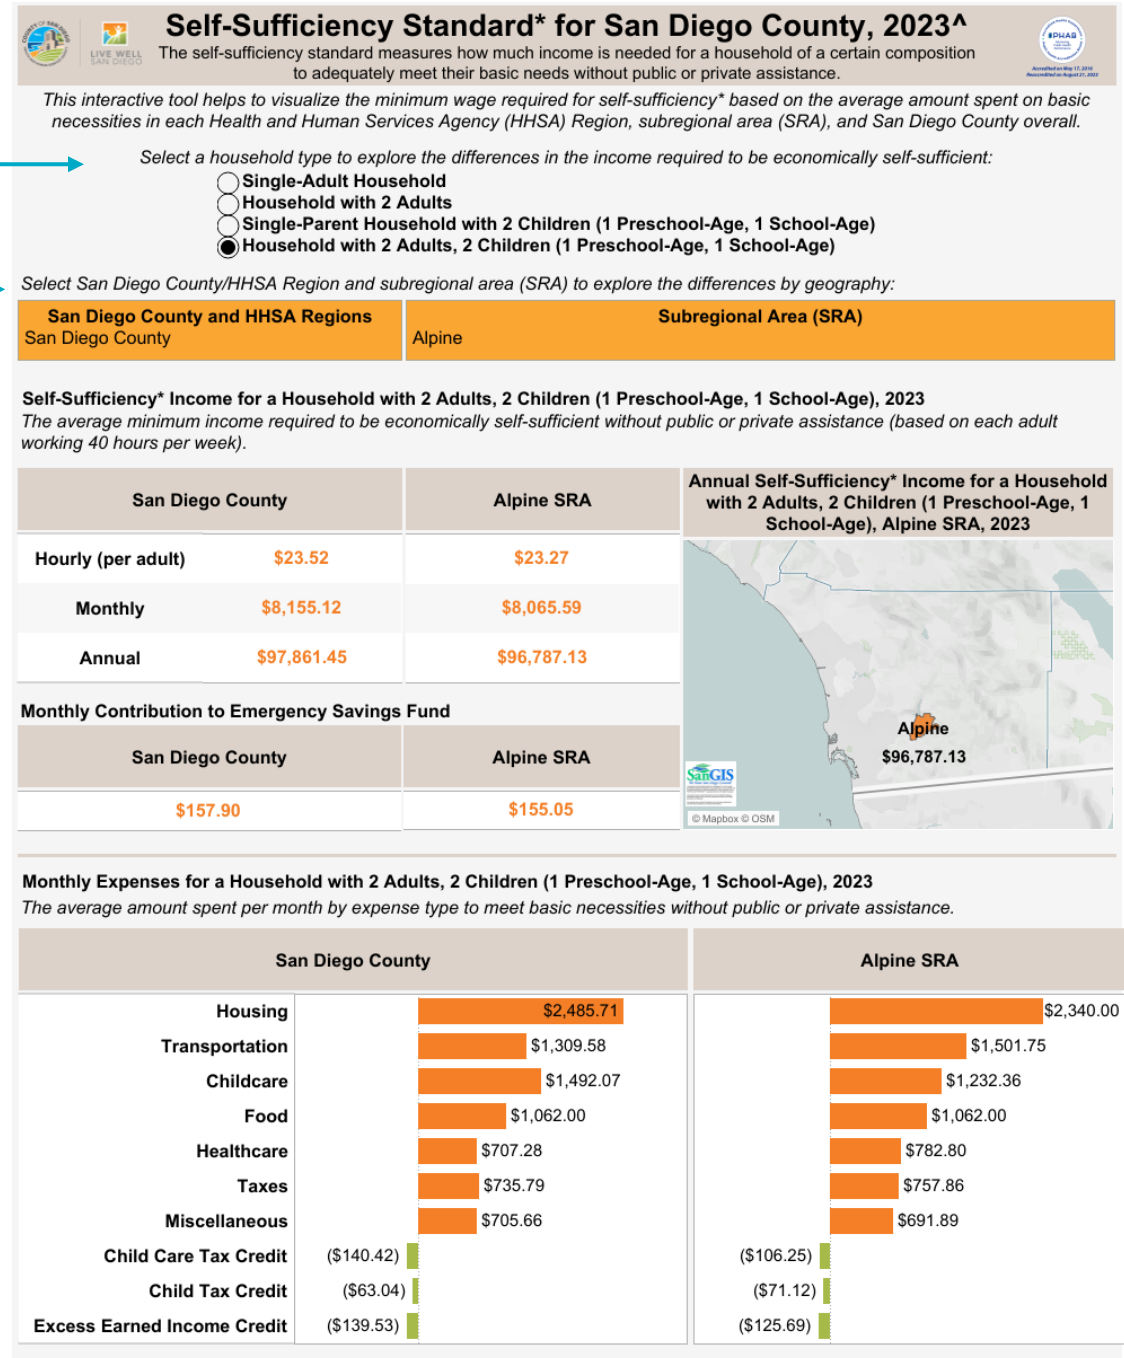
LIVE WELL SAN DIEGO

Self-Sufficiency Standard* for San Diego County, 2023^

The self-sufficiency standard measures how much income is needed for a household of a certain composition to adequately meet their basic needs without public or private assistance.

PHAB

This interactive tool helps to visualize the minimum wage required for self-sufficiency* based on the average amount spent on basic necessities in each Health and Human Services Agency (HHSA) Region, subregional area (SRA), and San Diego County overall.

Select a household type to explore the differences in the income required to be economically self-sufficient:

Single-Adult Household
Household with 2 Adults
Single-Parent Household with 2 Children (1 Preschool-Age, 1 School-Age)
Household with 2 Adults, 2 Children (1 Preschool-Age, 1 School-Age)

Select San Diego County/HHSA Region and subregional area (SRA) to explore the differences by geography:

| San Diego County and HHSA Regions | Subregional Area (SRA) |
|---|---|
| San Diego County | Alpine |

Self-Sufficiency* Income for a Household with 2 Adults, 2 Children (1 Preschool-Age, 1 School-Age), 2023

The average minimum income required to be economically self-sufficient without public or private assistance (based on each adult working 40 hours per week).

| | San Diego County | Alpine SRA |
|---|---|---|
| Hourly (per adult) | $23.52 | $23.27 |
| Monthly | $8,155.12 | $8,065.59 |
| Annual | $97,861.45 | $96,787.13 |

Annual Self-Sufficiency* Income for a Household with 2 Adults, 2 Children (1 Preschool-Age, 1 School-Age), Alpine SRA, 2023

Alpine
$96,787.13
SanGIS
© Mapbox © OSM

Monthly Contribution to Emergency Savings Fund

| San Diego County | Alpine SRA |
|---|---|
| $157.90 | $155.05 |

Monthly Expenses for a Household with 2 Adults, 2 Children (1 Preschool-Age, 1 School-Age), 2023

The average amount spent per month by expense type to meet basic necessities without public or private assistance.

| | San Diego County | Alpine SRA |
|---|---|---|
| Housing | $2,485.71 | $2,340.00 |
| Transportation | $1,309.58 | $1,501.75 |
| Childcare | $1,492.07 | $1,232.36 |
| Food | $1,062.00 | $1,062.00 |
| Healthcare | $707.28 | $782.80 |
| Taxes | $735.79 | $757.86 |
| Miscellaneous | $705.66 | $691.89 |
| Child Care Tax Credit | ($140.42) | ($106.25) |
| Child Tax Credit | ($63.04) | ($71.12) |
| Excess Earned Income Credit | ($139.53) | ($125.69) |